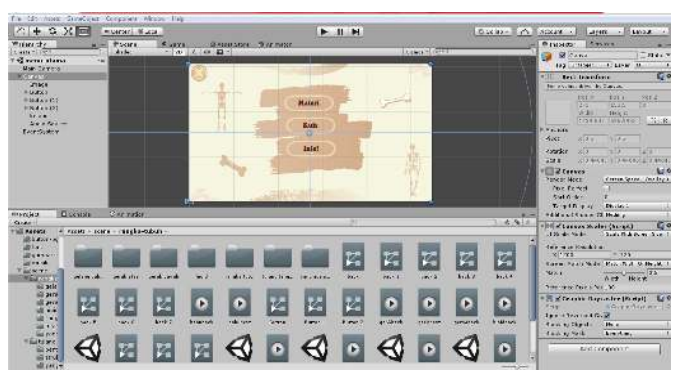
File Edit Assets GameObject Component Window Help

Mulai!

Kuis

Info!

Project

Console

Assets > scene > tampilan utama

Inspector

Rect Transform

Canvas

Canvas Scaler (Script)

Graphic Raycaster (Script)

Add Component